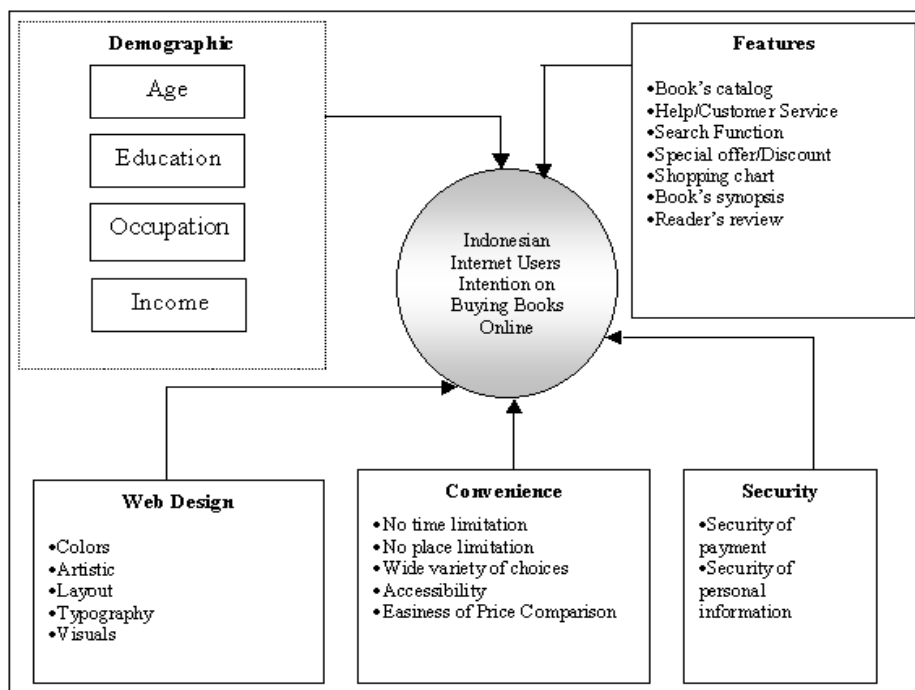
Demographic

Age

Education

Occupation

Income

Features

•Book's catalog
•Help/Customer Service
•Search Function
•Special offer/Discount
•Shopping chart
•Book's synopsis
•Reader's review

Indonesian Internet Users Intention on Buying Books Online

Web Design

•Colors
•Artistic
•Layout
•Typography
•Visuals

Convenience

•No time limitation
•No place limitation
•Wide variety of choices
•Accessibility
•Easiness of Price Comparison

Security

•Security of payment
•Security of personal information